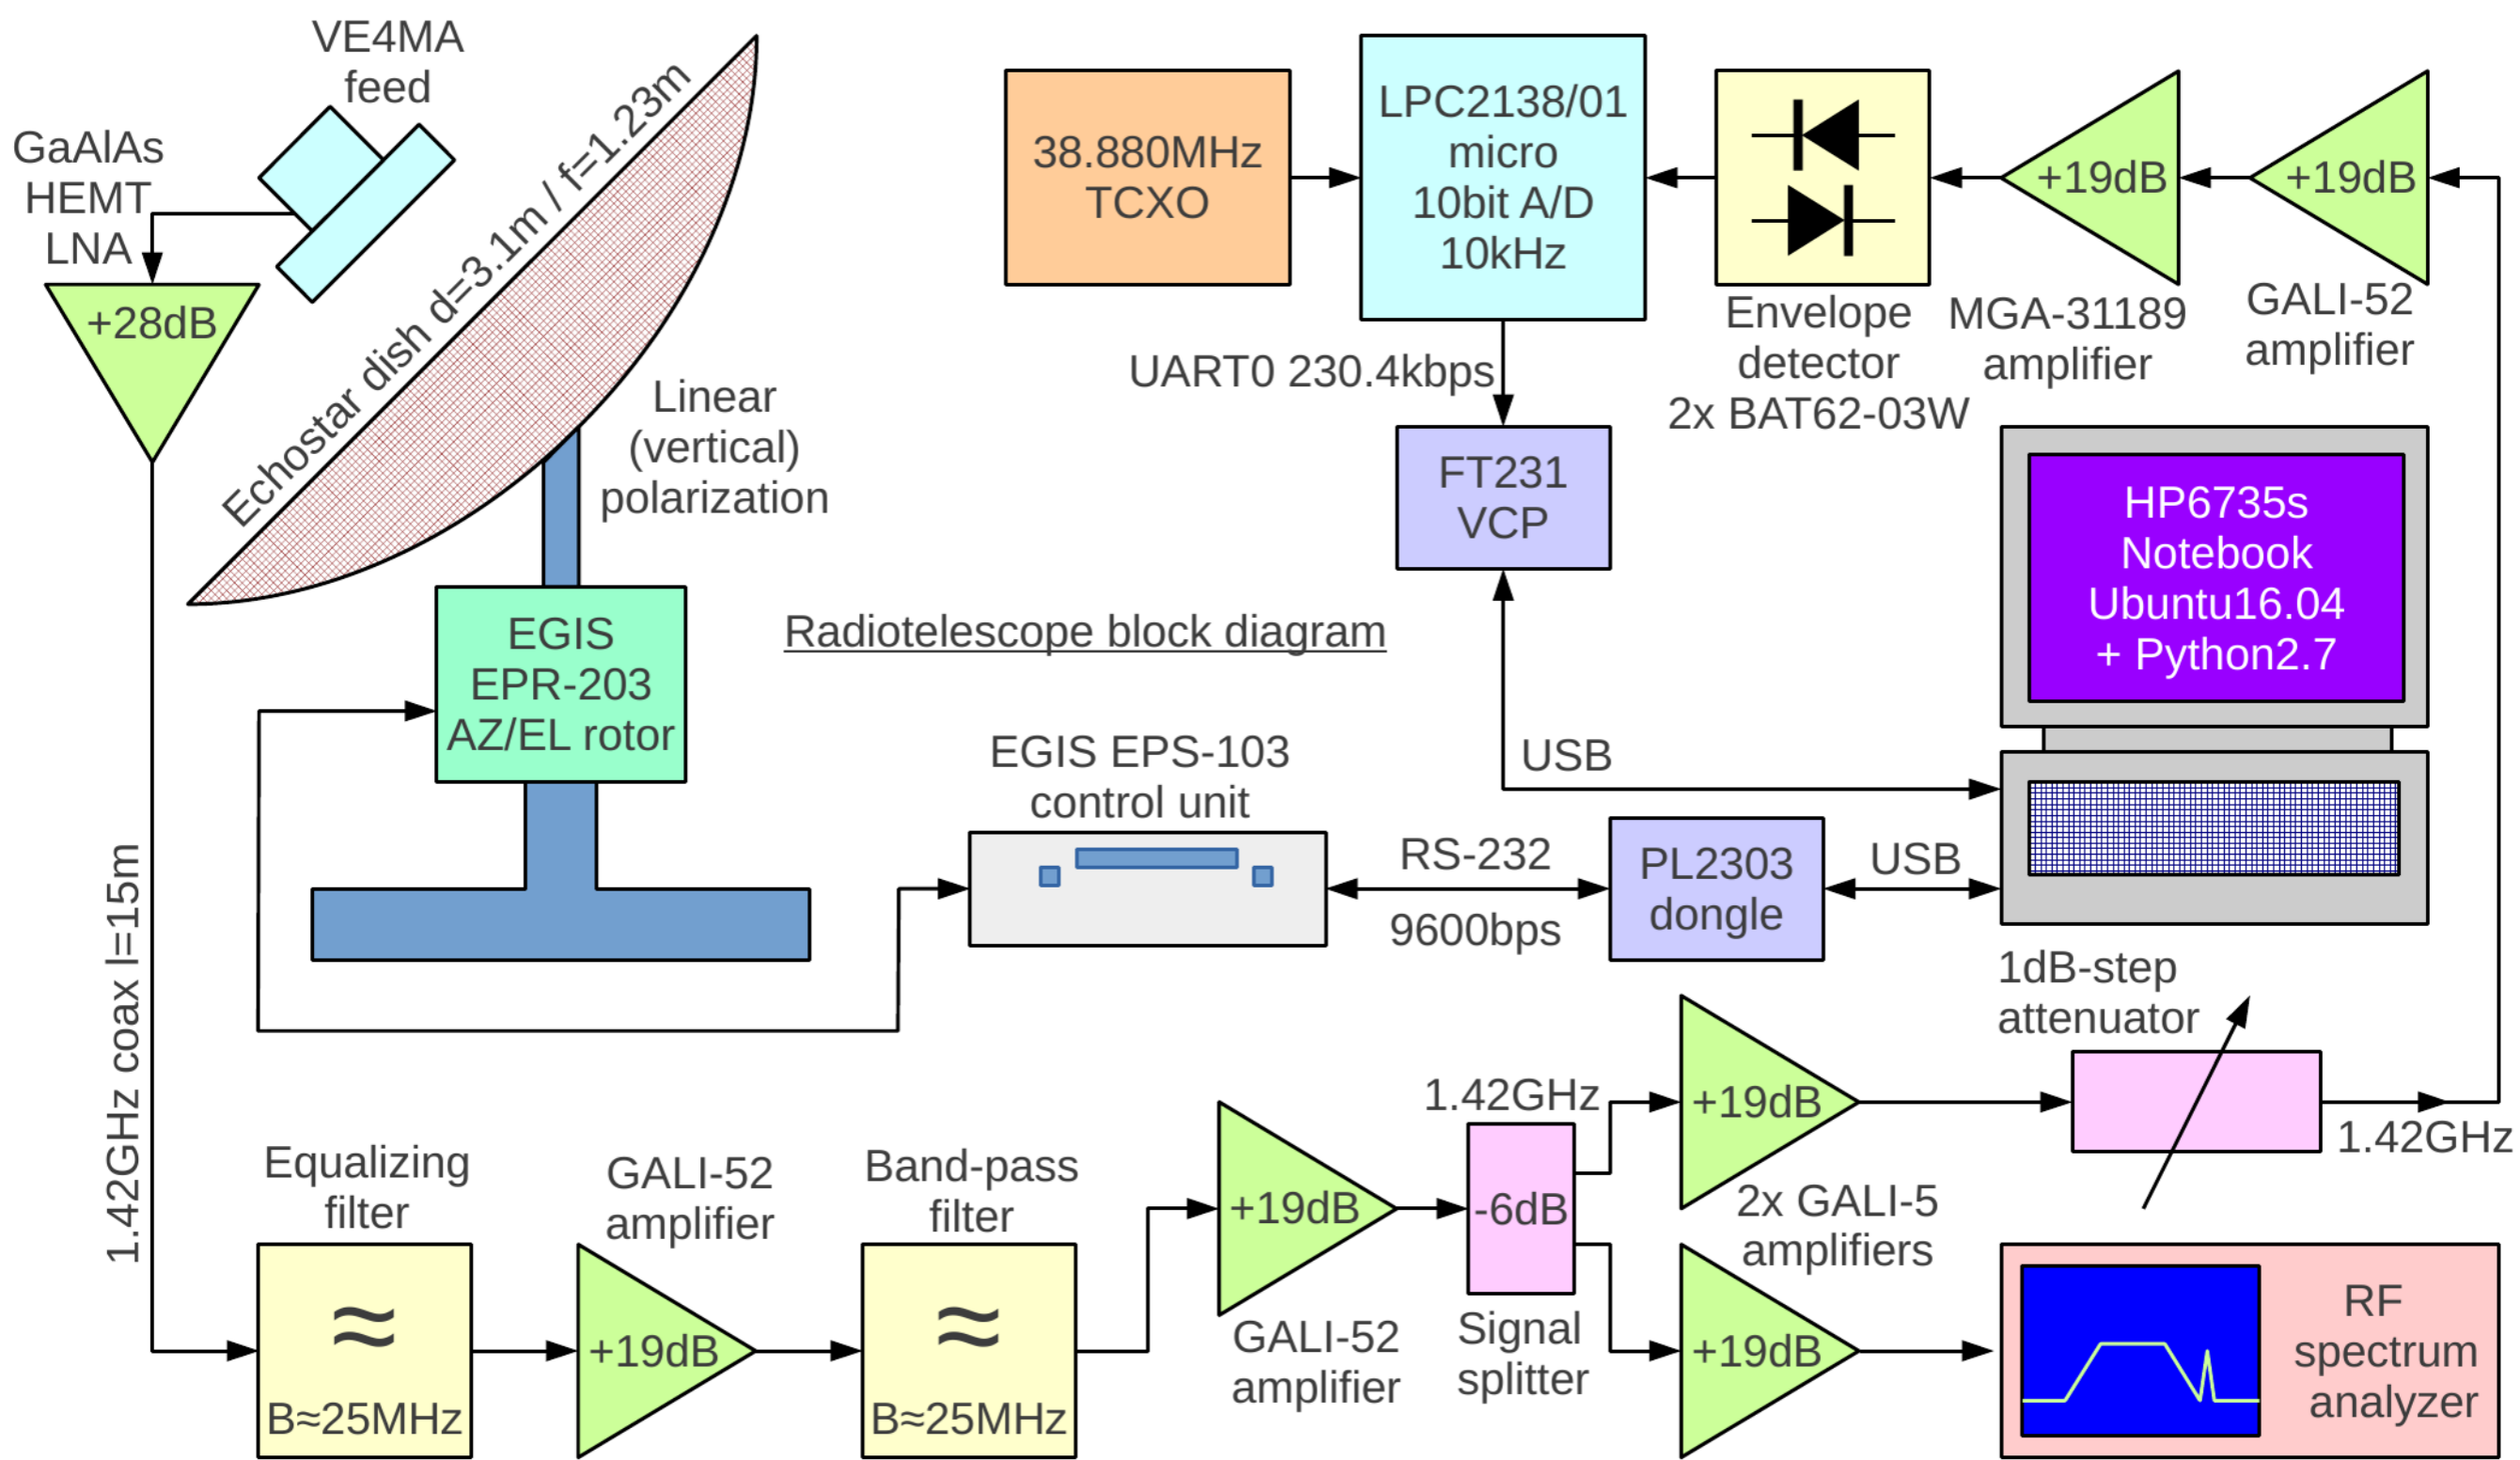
VE4MA feed

GaAlAs HEMT LNA

+28dB

Echostar dish d=3.1m / f=1.23m

Linear (vertical) polarization

38.880MHz TCXO

LPC2138/01 micro 10bit A/D 10kHz

Envelope detector 2x BAT62-03W

+19dB

MGA-31189 amplifier

+19dB

GALI-52 amplifier

UART0 230.4kbps

FT231 VCP

HP6735s Notebook Ubuntu16.04 + Python2.7

Radiotelescope block diagram

EGIS EPR-203 AZ/EL rotor

USB

EGIS EPS-103 control unit

RS-232

9600bps

PL2303 dongle

USB

1dB-step attenuator

1.42GHz coax l=15m

+19dB

1.42GHz

1.42GHz

Equalizing filter

$\approx$

B≈25MHz

GALI-52 amplifier

+19dB

Band-pass filter

$\approx$

B≈25MHz

+19dB

GALI-52 amplifier

-6dB

Signal splitter

2x GALI-5 amplifiers

+19dB

RF spectrum analyzer